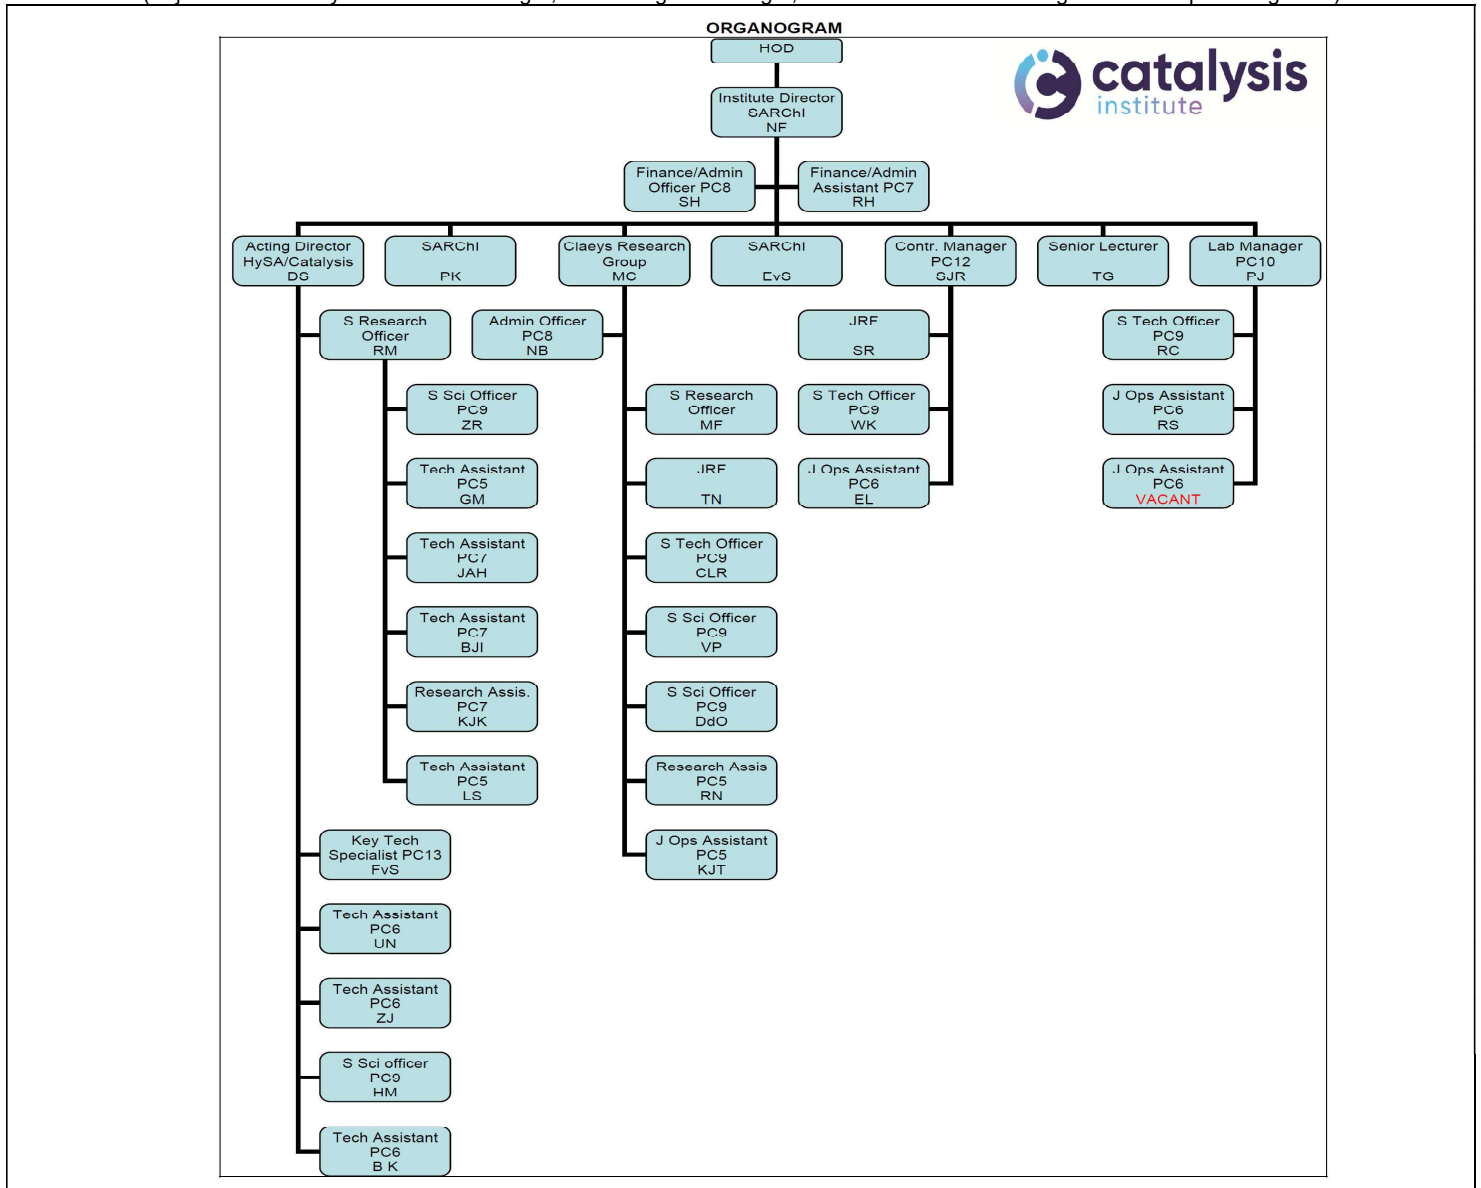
ORGANOGRAM

catalysis institute

HOD

Institute Director
SARChI
NF

Finance/Admin
Officer PC8
SH

Finance/Admin
Assistant PC7
RH

Acting Director
HySA/Catalysis
DS

SARChI
PK

Claeys Research
Group
MC

SARChI
EvS

Contr. Manager
PC12
SJR

Senior Lecturer
TG

Lab Manager
PC10
PJ

S Research
Officer
RM

Admin Officer
PC8
NB

S Sci Officer
PC9
ZR

Tech Assistant
PC5
GM

Tech Assistant
PC7
JAH

Tech Assistant
PC7
BJI

Research Assis.
PC7
KJK

Tech Assistant
PC5
LS

Key Tech
Specialist PC13
FvS

Tech Assistant
PC6
UN

Tech Assistant
PC6
ZJ

S Sci officer
PC9
HM

Tech Assistant
PC6
B K

S Research
Officer
MF

JRF
TN

S Tech Officer
PC9
CLR

S Sci Officer
PC9
VP

S Sci Officer
PC9
DdO

Research Assis
PC5
RN

J Ops Assistant
PC5
KJT

JRF
SR

S Tech Officer
PC9
WK

J Ops Assistant
PC6
EL

S Tech Officer
PC9
RC

J Ops Assistant
PC6
RS

J Ops Assistant
PC6
VACANT